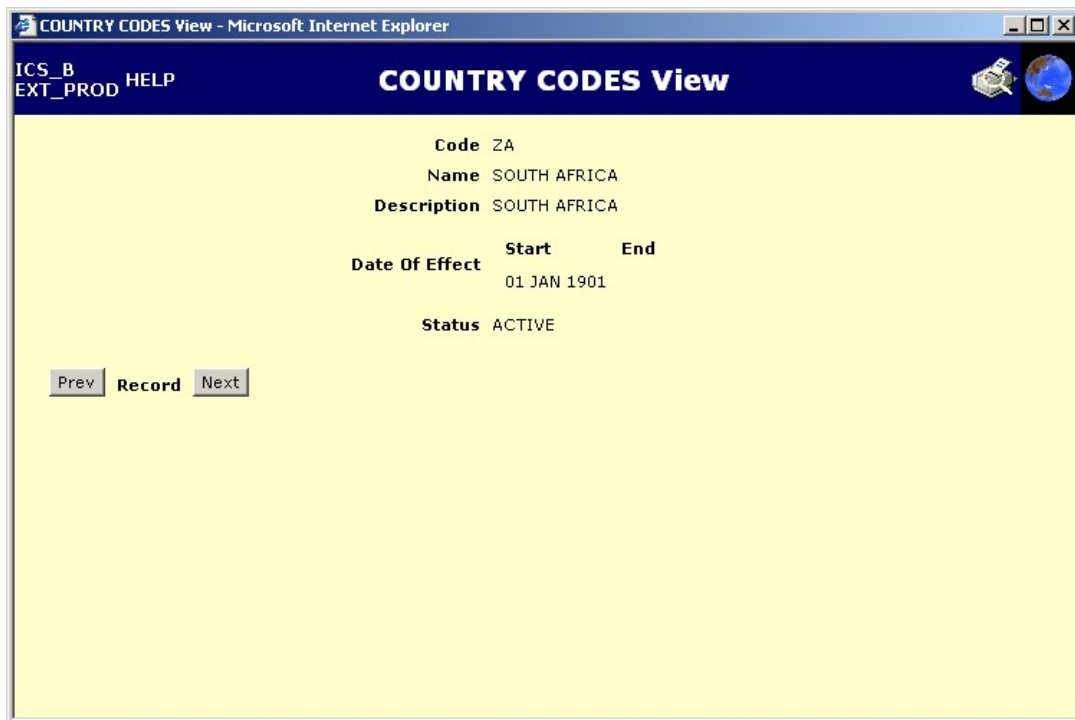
COUNTRY CODES View - Microsoft Internet Explorer

ICS_B
EXT_PROD HELP

COUNTRY CODES View

Code ZA
Name SOUTH AFRICA
Description SOUTH AFRICA

| Date Of Effect | Start | End |
|---|---|---|
| | 01 JAN 1901 | |

Status ACTIVE

Prev Record Next